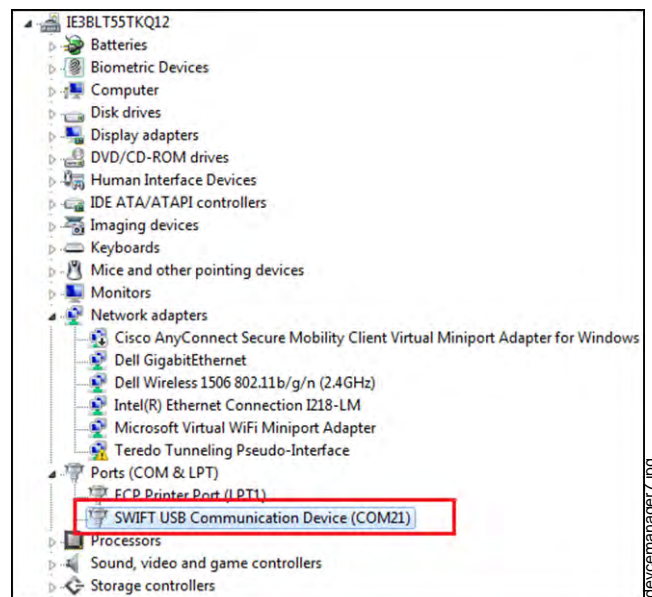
IE3BLT55TKQ12
Batteries
Biometric Devices
Computer
Disk drives
Display adapters
DVD/CD-ROM drives
Human Interface Devices
IDE ATA/ATAPI controllers
Imaging devices
Keyboards
Mice and other pointing devices
Monitors
Network adapters
Cisco AnyConnect Secure Mobility Client Virtual Miniport Adapter for Windows
Dell GigabitEthernet
Dell Wireless 1506 802.11b/g/n (2.4GHz)
Intel(R) Ethernet Connection I218-LM
Microsoft Virtual WiFi Miniport Adapter
Teredo Tunneling Pseudo-Interface
Ports (COM & LPT)
ECP Printer Port (LPT1)
SWIFT USB Communication Device (COM21)
Processors
Sound, video and game controllers
Storage controllers

devicemanager7.jpg